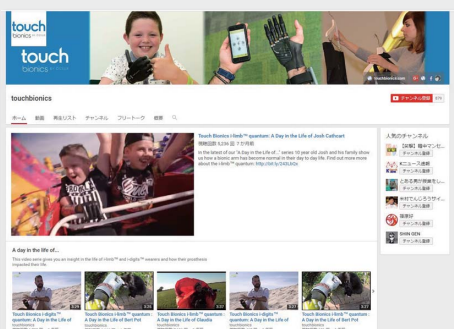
touch bionics

touch bionics

touchbionics.com

touchbionics

チャンネル登録 876

ホーム 動画 再生リスト チャンネル ディスカッション 概要

Touch Bionics i-limb™ quantum: A Day in the Life of Josh Cathcart

視聴回数 5,236 回 · 7 か月前

In the latest of our "A Day in the Life of..." series 10 year old Josh and his family show us how a bionic arm has become normal in their day to day life. Find out more about the i-limb™ quantum: http://bit.ly/2i0LbQc

人気のチャンネル

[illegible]

チャンネル登録

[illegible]

チャンネル登録

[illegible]

チャンネル登録

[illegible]

チャンネル登録

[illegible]

チャンネル登録

SHIN GEN

チャンネル登録

A day in the life of...

This video series gives you an insight in the life of i-limb™ and i-digits™ wearers and how their prosthesis impacted their life.

Touch Bionics i-digits™ quantum: A Day in the Life of...

Touch Bionics i-limb™ quantum: A Day in the Life of Bert Pol

Touch Bionics i-limb™ quantum: A Day in the Life of Claudia

Touch Bionics i-digits™ quantum: A Day in the Life of...

Touch Bionics i-limb™ quantum: A Day in the Life of Bert Pol